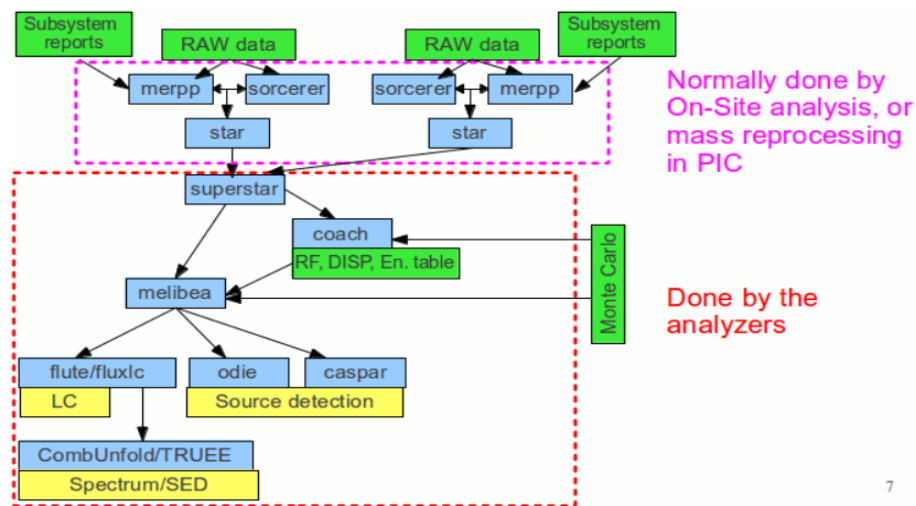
Subsystem reports

RAW data

RAW data

Subsystem reports

merpp

sorcerer

sorcerer

merpp

star

star

Normally done by On-Site analysis, or mass reprocessing in PIC

superstar

coach

RF, DISP, En. table

Monte Carlo

melibea

Done by the analyzers

flute/fluxlc

odie

caspar

LC

Source detection

CombUnfold/TRUEE

Spectrum/SED

7